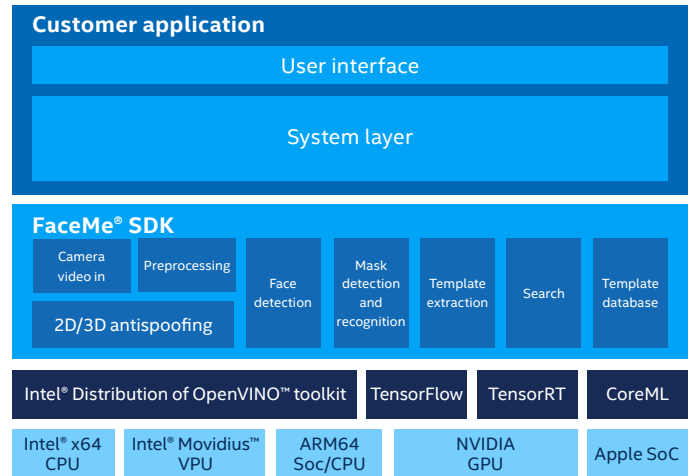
Customer application

User interface

System layer

FaceMe® SDK

Camera video in

Preprocessing

2D/3D antispoofing

Face detection

Mask detection and recognition

Template extraction

Search

Template database

Intel® Distribution of OpenVINO™ toolkit

TensorFlow

TensorRT

CoreML

Intel® x64 CPU

Intel® Movidius™ VPU

ARM64 Soc/CPU

NVIDIA GPU

Apple SoC